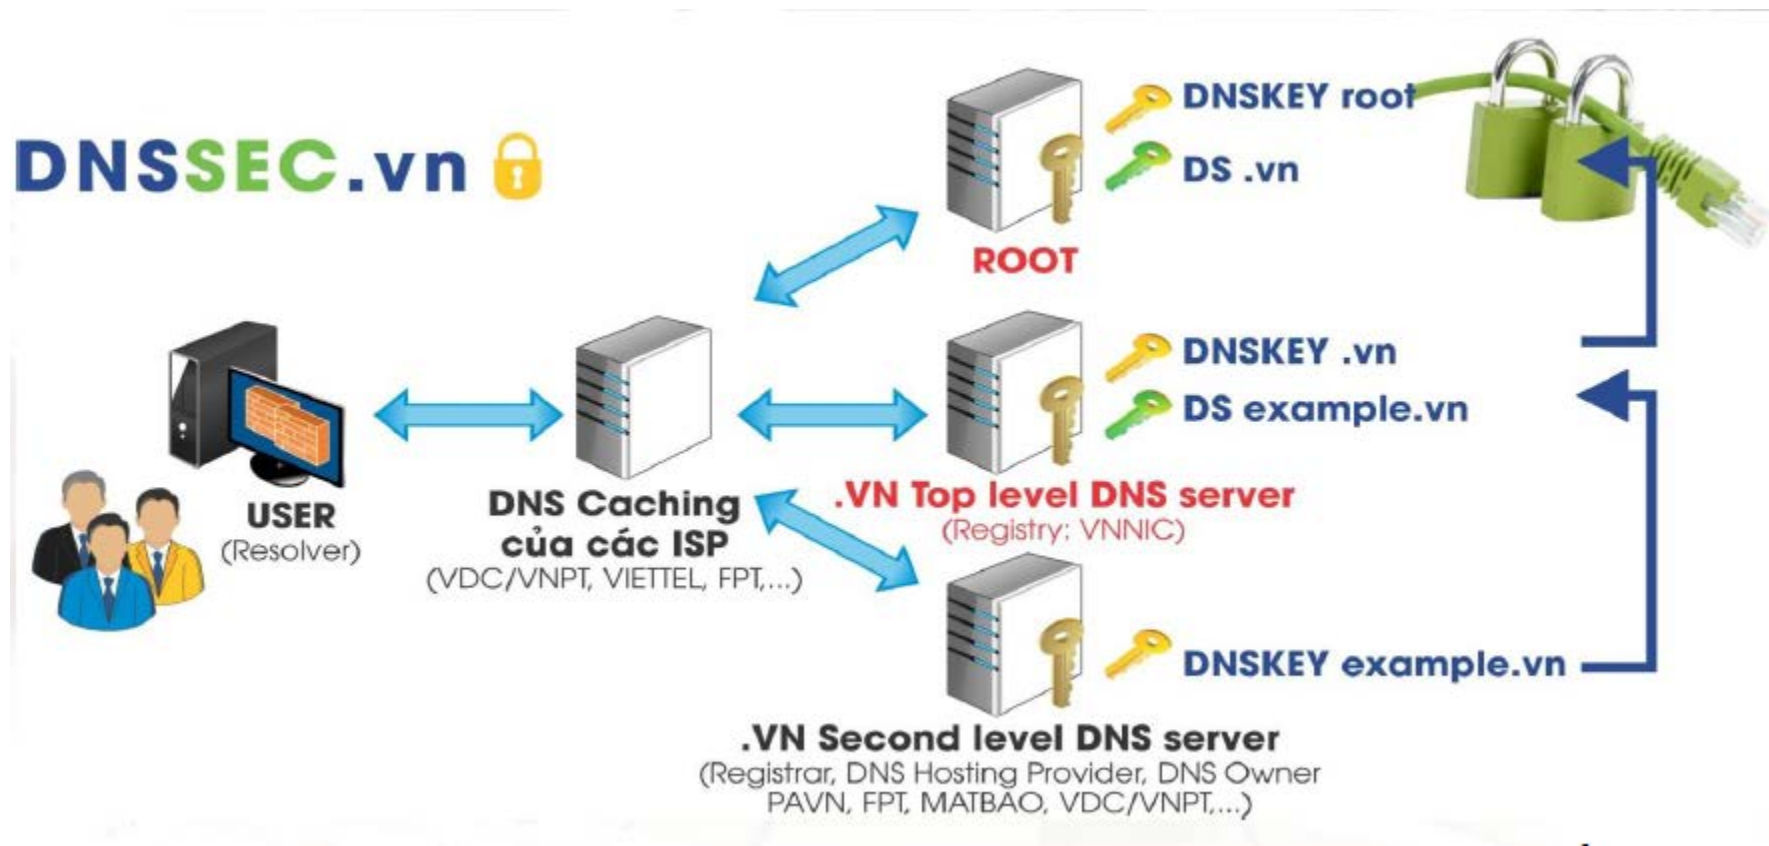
DNSSEC.vn

DNSKEY root
DS .vn

ROOT

DNSKEY .vn
DS example.vn

USER
(Resolver)

DNS Caching
của các ISP
(VDC/VNPT, VIETTEL, FPT,...)

.VN Top level DNS server
(Registry: VNNIC)

DNSKEY example.vn

.VN Second level DNS server
(Registrar, DNS Hosting Provider, DNS Owner
PAVN, FPT, MATBAO, VDC/VNPT,...)